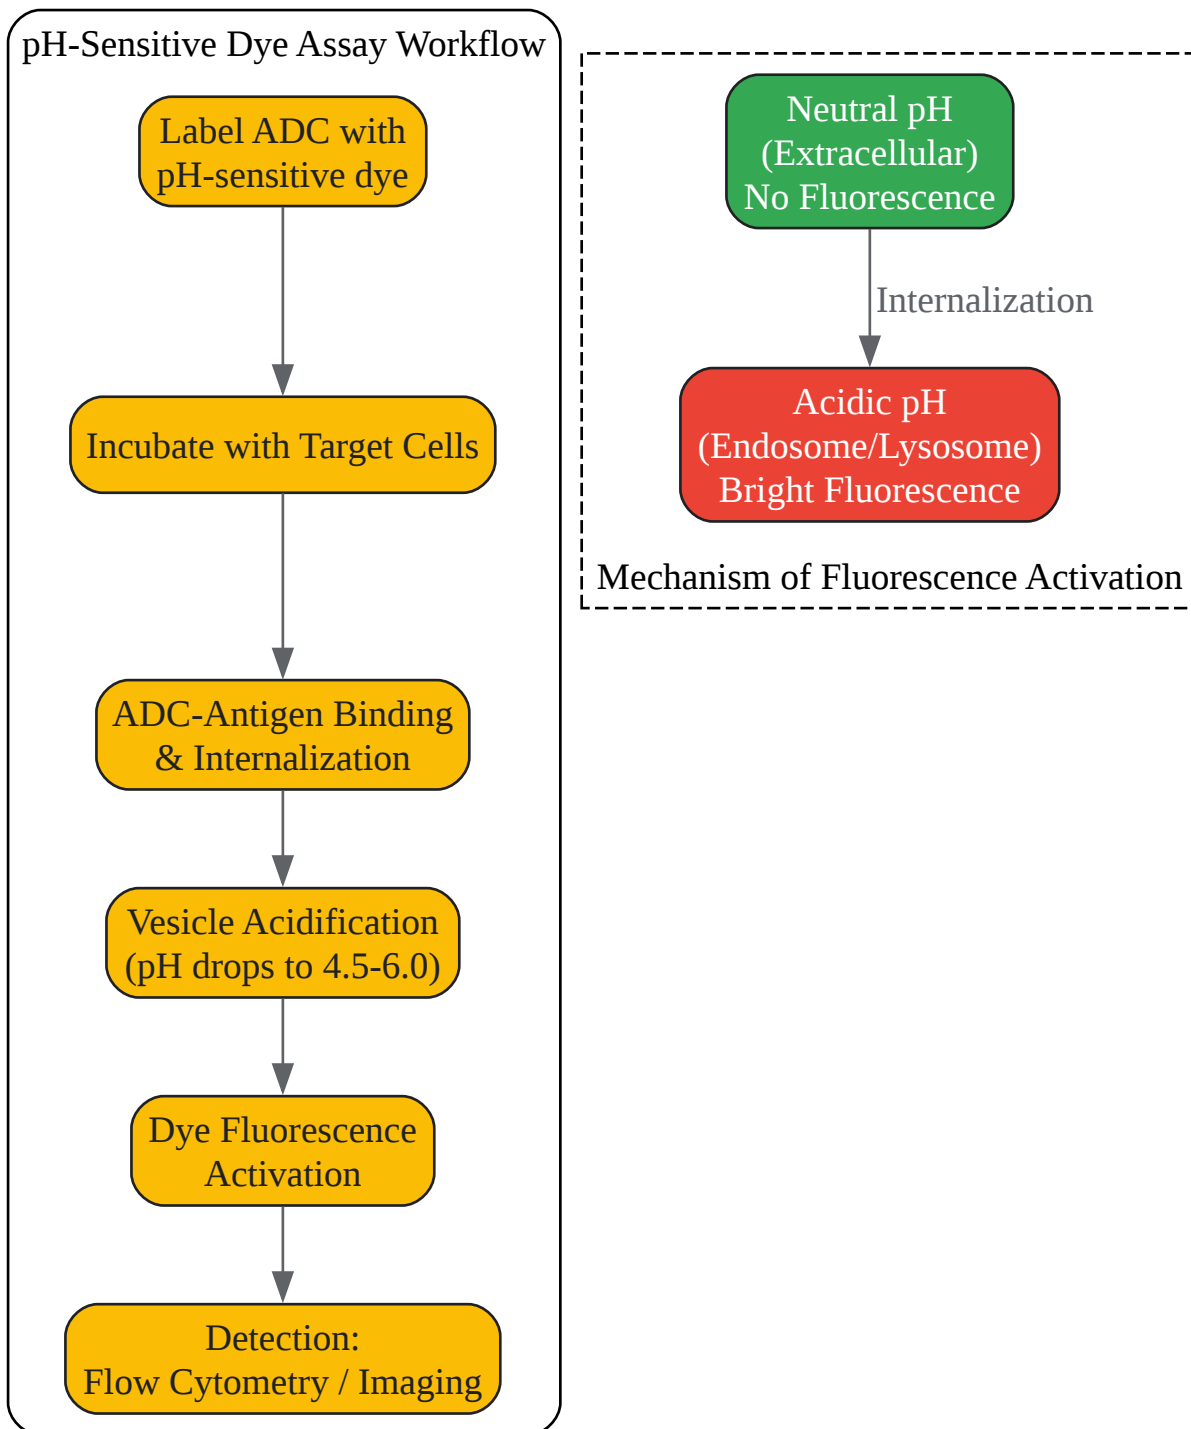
pH-Sensitive Dye Assay Workflow

Label ADC with pH-sensitive dye

Incubate with Target Cells

ADC-Antigen Binding & Internalization

Vesicle Acidification (pH drops to 4.5-6.0)

Dye Fluorescence Activation

Detection: Flow Cytometry / Imaging

Neutral pH (Extracellular) No Fluorescence

Internalization

Acidic pH (Endosome/Lysosome) Bright Fluorescence

Mechanism of Fluorescence Activation